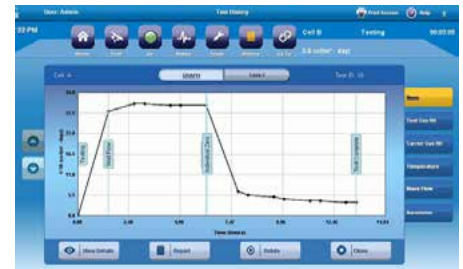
User: Admin

Test History

Print Screen

Help

:32 PM

Cell B

Testing

00:03:05

2.0 cc/m² · day

Cell

Graph

Table

Test ID: 15

16.0

14.0

12.0

10.0

8.0

6.0

4.0

2.0

0.0

0.00

2.00

4.00

6.00

7.00

8.00

10.00

12.00

14.00

Time (hours)

Purging

Heat Start

Calibration Done

Test complete

View Details

Report

Delete

Close

Stats

Test Gas RH

Carrier Gas RH

Temperature

Mass Flow

Barometer